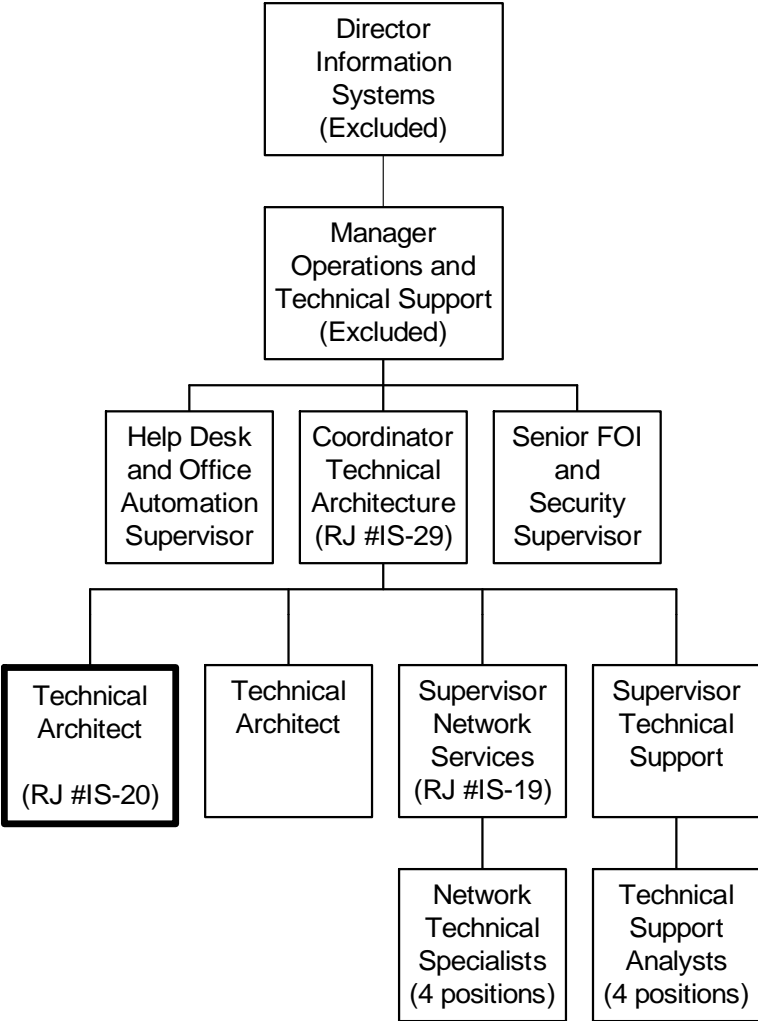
Director Information Systems (Excluded)

Manager Operations and Technical Support (Excluded)

Help Desk and Office Automation Supervisor

Coordinator Technical Architecture (RJ #IS-29)

Senior FOI and Security Supervisor

Technical Architect

(RJ #IS-20)

Technical Architect

Supervisor Network Services (RJ #IS-19)

Supervisor Technical Support

Network Technical Specialists (4 positions)

Technical Support Analysts (4 positions)